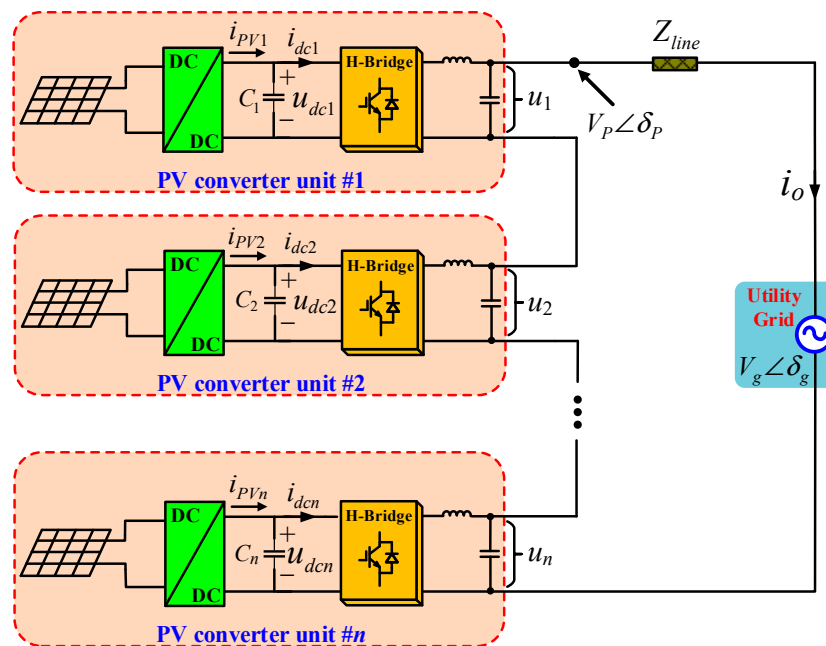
$i_{PV1}$ $i_{dc1}$
DC
DC
$C_1$ + $u_{dc1}$ −
H-Bridge
$u_1$
$Z_{line}$
$V_P\angle\delta_P$
PV converter unit #1

$i_o$

$i_{PV2}$ $i_{dc2}$
DC
DC
$C_2$ + $u_{dc2}$ −
H-Bridge
$u_2$
PV converter unit #2

Utility Grid
$V_g\angle\delta_g$

$i_{PVn}$ $i_{dcn}$
DC
DC
$C_n$ + $u_{dcn}$ −
H-Bridge
$u_n$
PV converter unit #$n$